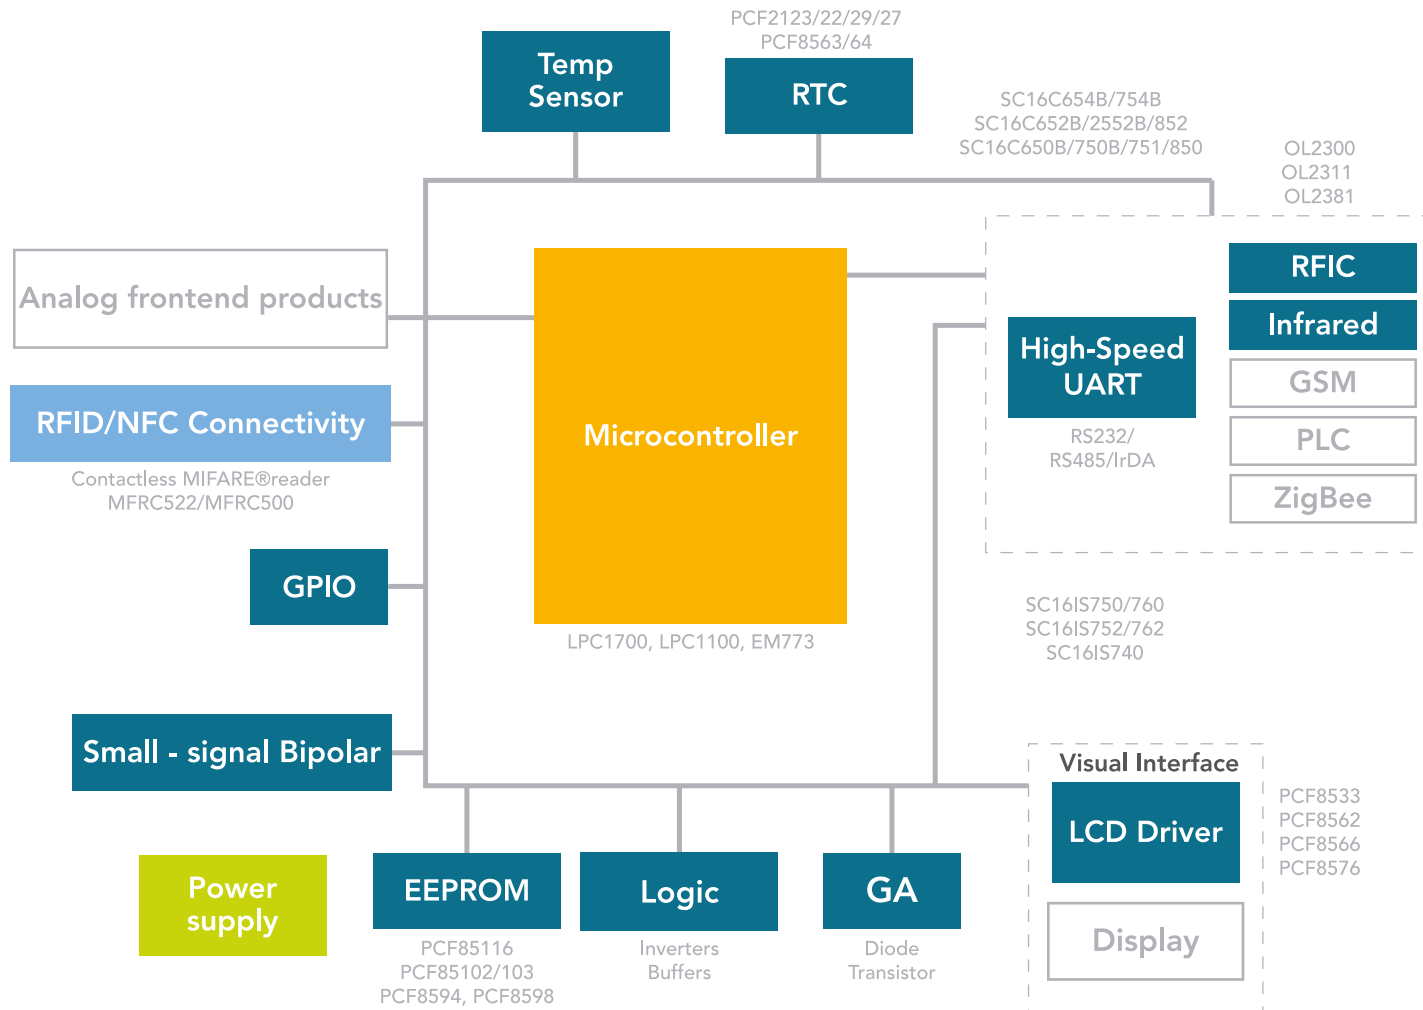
PCF2123/22/29/27
PCF8563/64

Temp Sensor

RTC

SC16C654B/754B
SC16C652B/2552B/852
SC16C650B/750B/751/850

OL2300
OL2311
OL2381

Analog frontend products

RFID/NFC Connectivity

Contactless MIFARE®reader
MFRC522/MFRC500

GPIO

Microcontroller

LPC1700, LPC1100, EM773

High-Speed UART

RS232/
RS485/IrDA

RFIC

Infrared

GSM

PLC

ZigBee

SC16IS750/760
SC16IS752/762
SC16IS740

Small - signal Bipolar

Visual Interface

LCD Driver

Display

PCF8533
PCF8562
PCF8566
PCF8576

Power supply

EEPROM

PCF85116
PCF85102/103
PCF8594, PCF8598

Logic

Inverters
Buffers

GA

Diode
Transistor